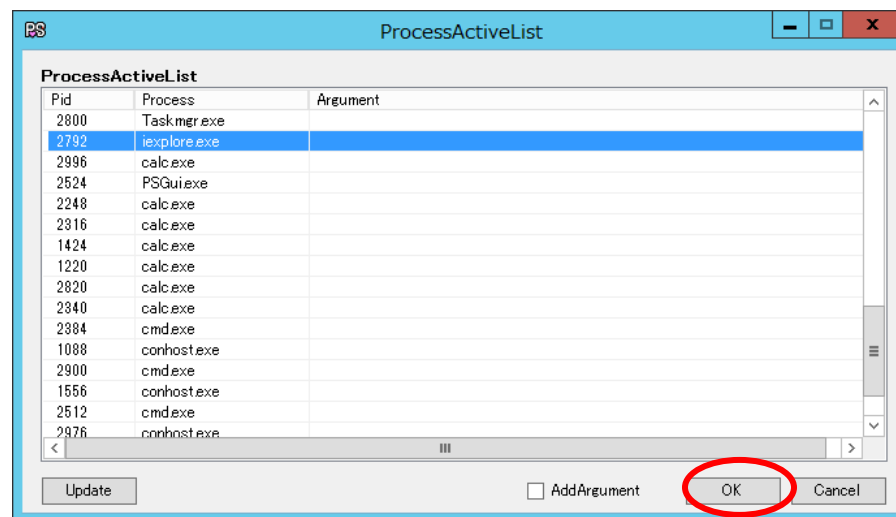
PS ProcessActiveList

ProcessActiveList

| Pid | Process | Argument |
|---|---|---|
| 2800 | Taskmgr.exe | |
| 2792 | iexplore.exe | |
| 2996 | calc.exe | |
| 2524 | PSGui.exe | |
| 2248 | calc.exe | |
| 2316 | calc.exe | |
| 1424 | calc.exe | |
| 1220 | calc.exe | |
| 2820 | calc.exe | |
| 2340 | calc.exe | |
| 2384 | cmd.exe | |
| 1088 | conhost.exe | |
| 2900 | cmd.exe | |
| 1556 | conhost.exe | |
| 2512 | cmd.exe | |
| 2976 | conhost.exe | |

Update

AddArgument

OK

Cancel